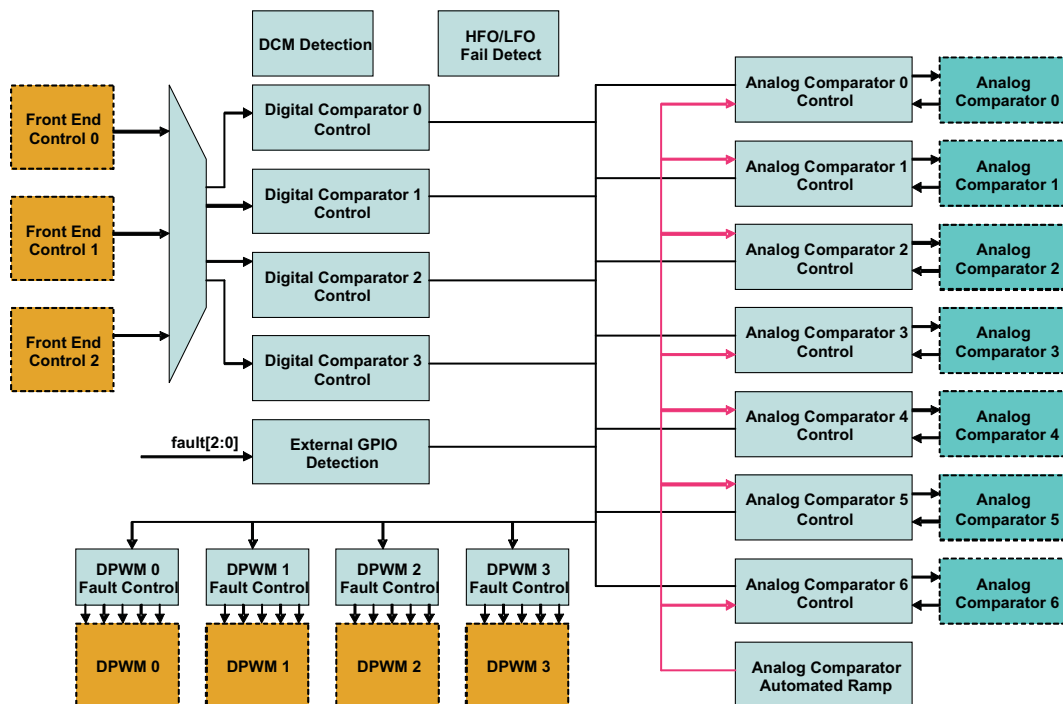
DCM Detection

HFO/LFO Fail Detect

Front End Control 0

Front End Control 1

Front End Control 2

Digital Comparator 0 Control

Digital Comparator 1 Control

Digital Comparator 2 Control

Digital Comparator 3 Control

fault[2:0]

External GPIO Detection

Analog Comparator 0 Control

Analog Comparator 0

Analog Comparator 1 Control

Analog Comparator 1

Analog Comparator 2 Control

Analog Comparator 2

Analog Comparator 3 Control

Analog Comparator 3

Analog Comparator 4 Control

Analog Comparator 4

Analog Comparator 5 Control

Analog Comparator 5

Analog Comparator 6 Control

Analog Comparator 6

Analog Comparator Automated Ramp

DPWM 0 Fault Control

DPWM 1 Fault Control

DPWM 2 Fault Control

DPWM 3 Fault Control

DPWM 0

DPWM 1

DPWM 2

DPWM 3